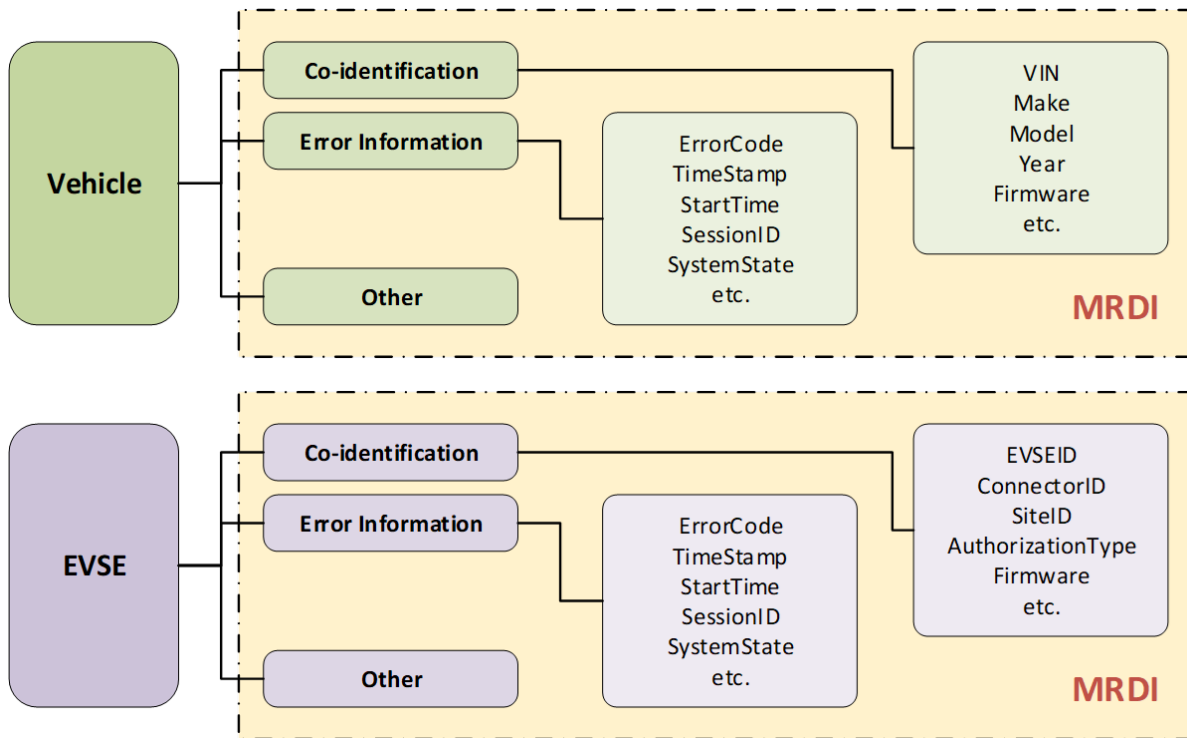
Vehicle

Co-identification

Error Information

Other

ErrorCode
TimeStamp
StartTime
SessionID
SystemState
etc.

VIN
Make
Model
Year
Firmware
etc.

MRDI

EVSE

Co-identification

Error Information

Other

ErrorCode
TimeStamp
StartTime
SessionID
SystemState
etc.

EVSEID
ConnectorID
SiteID
AuthorizationType
Firmware
etc.

MRDI